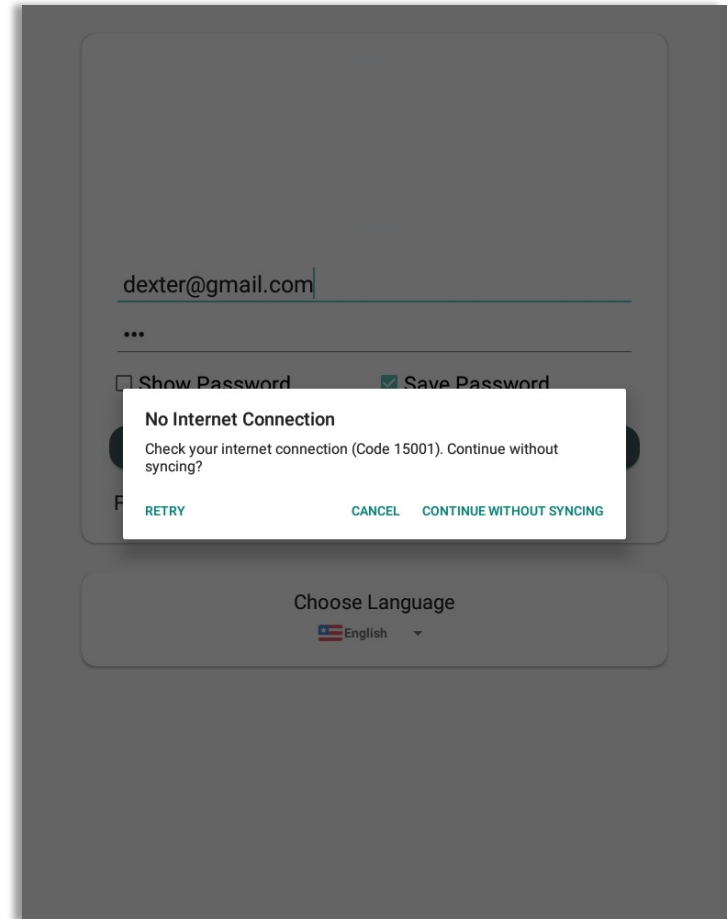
dexter@gmail.com

•••

Show Password

Save Password

No Internet Connection

Check your internet connection (Code 15001). Continue without syncing?

RETRY

CANCEL

CONTINUE WITHOUT SYNCING

F

Choose Language

English